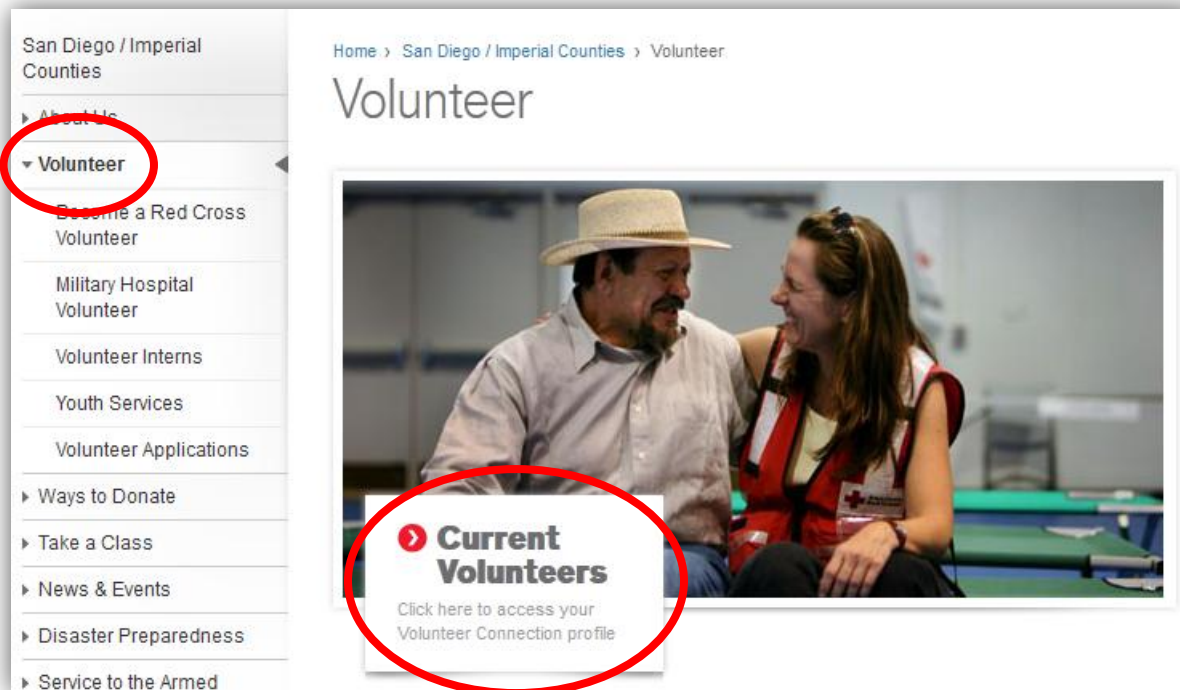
San Diego / Imperial Counties

About Us

Volunteer

Become a Red Cross Volunteer

Military Hospital Volunteer

Volunteer Interns

Youth Services

Volunteer Applications

Ways to Donate

Take a Class

News & Events

Disaster Preparedness

Service to the Armed

Home › San Diego / Imperial Counties › Volunteer

Volunteer

Current Volunteers

Click here to access your Volunteer Connection profile